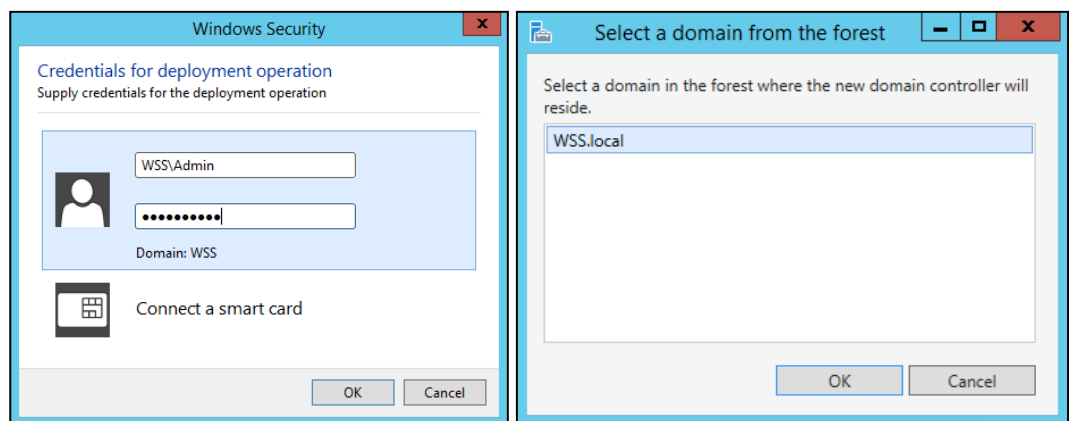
Windows Security

x

Credentials for deployment operation

Supply credentials for the deployment operation

WSS\Admin

••••••••••

Domain: WSS

Connect a smart card

OK

Cancel

Select a domain from the forest

Select a domain in the forest where the new domain controller will reside.

WSS.local

OK

Cancel